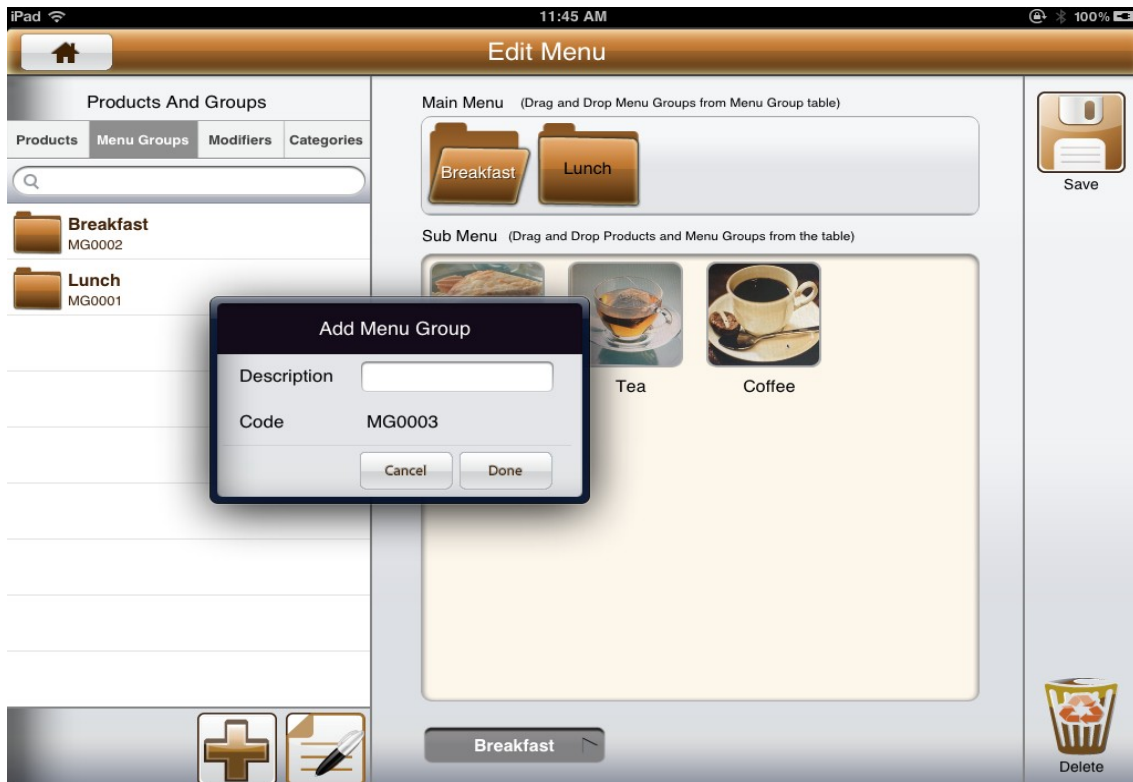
iPad
11:45 AM
100%

Edit Menu

Products And Groups

Products | Menu Groups | Modifiers | Categories

Breakfast
MG0002

Lunch
MG0001

Main Menu (Drag and Drop Menu Groups from Menu Group table)

Breakfast

Lunch

Sub Menu (Drag and Drop Products and Menu Groups from the table)

Tea

Coffee

Add Menu Group

Description

Code MG0003

Cancel

Done

Save

Breakfast

Delete